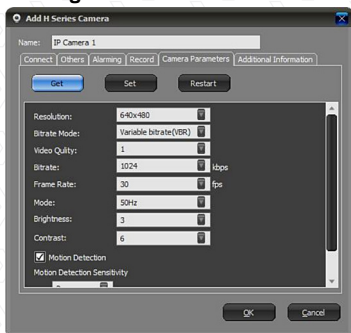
Add H Series Camera

Name: IP Camera 1

Connect | Others | Alarming | Record | Camera Parameters | Additional Information

Get | Set | Restart

Resolution: 640x480
Bitrate Mode: Variable bitrate(VBR)
Video Qulity: 1
Bitrate: 1024 kbps
Frame Rate: 30 fps
Mode: 50Hz
Brightness: 3
Contrast: 6

Motion Detection
Motion Detection Sensitivity

OK | Cancel